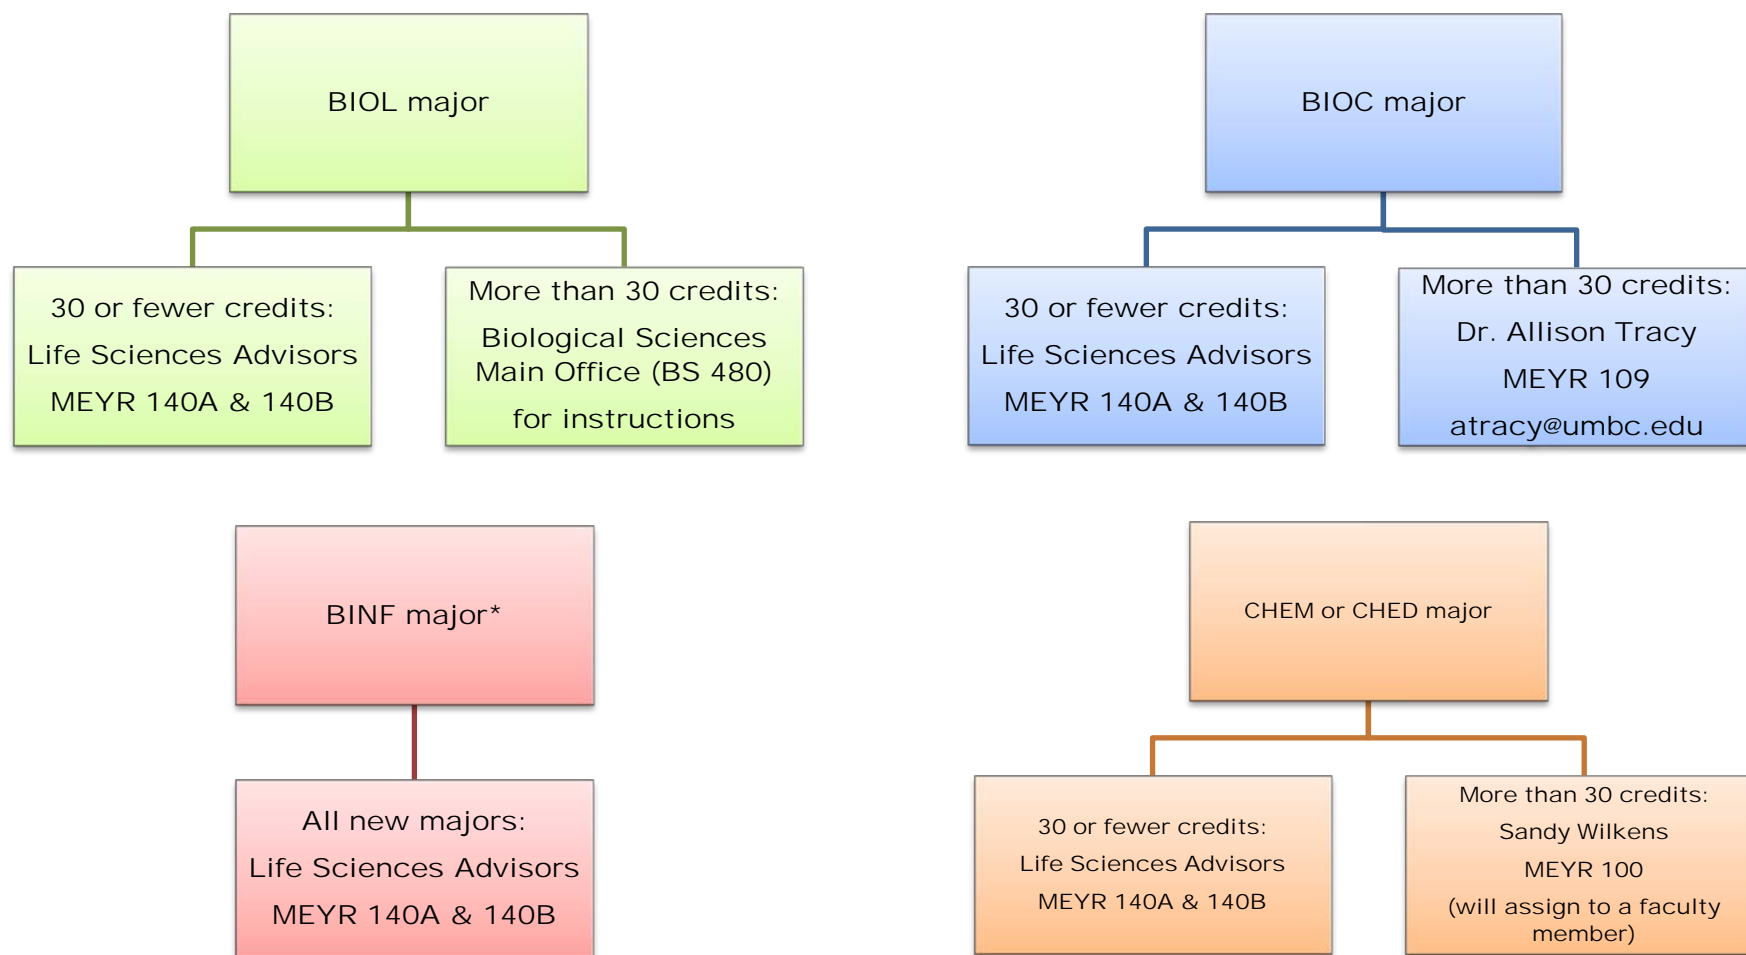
BIOL major

30 or fewer credits:
Life Sciences Advisors
MEYR 140A & 140B

More than 30 credits:
Biological Sciences Main Office (BS 480)
for instructions

BIOC major

30 or fewer credits:
Life Sciences Advisors
MEYR 140A & 140B

More than 30 credits:
Dr. Allison Tracy
MEYR 109
atracy@umbc.edu

BINF major*

All new majors:
Life Sciences Advisors
MEYR 140A & 140B

CHEM or CHED major

30 or fewer credits:
Life Sciences Advisors
MEYR 140A & 140B

More than 30 credits:
Sandy Wilkens
MEYR 100
(will assign to a faculty member)